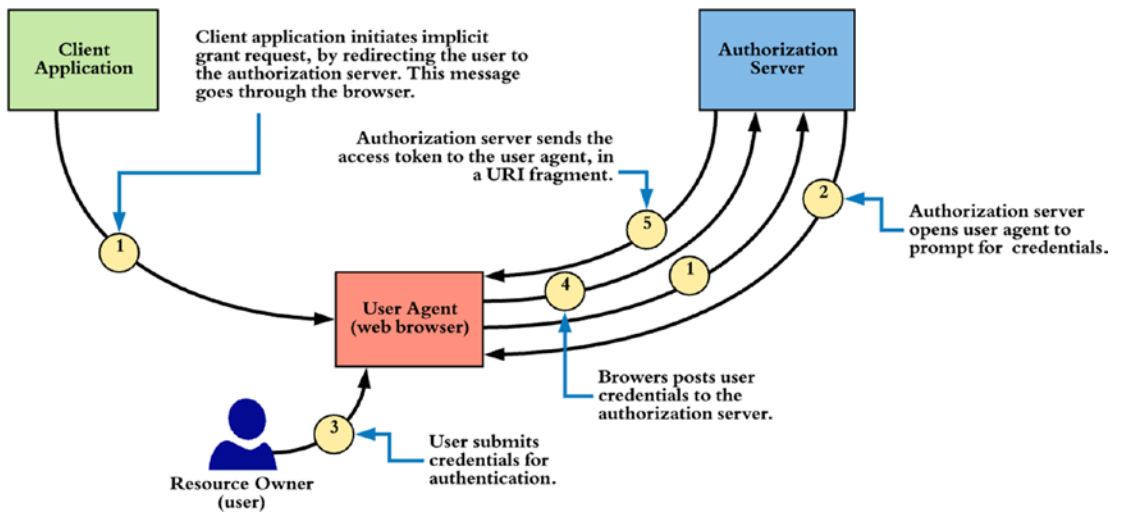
Client Application

Client application initiates implicit grant request, by redirecting the user to the authorization server. This message goes through the browser.

Authorization Server

Authorization server sends the access token to the user agent, in a URI fragment.

5

2

Authorization server opens user agent to prompt for credentials.

1

1

4

User Agent (web browser)

Browers posts user credentials to the authorization server.

3

User submits credentials for authentication.

Resource Owner (user)